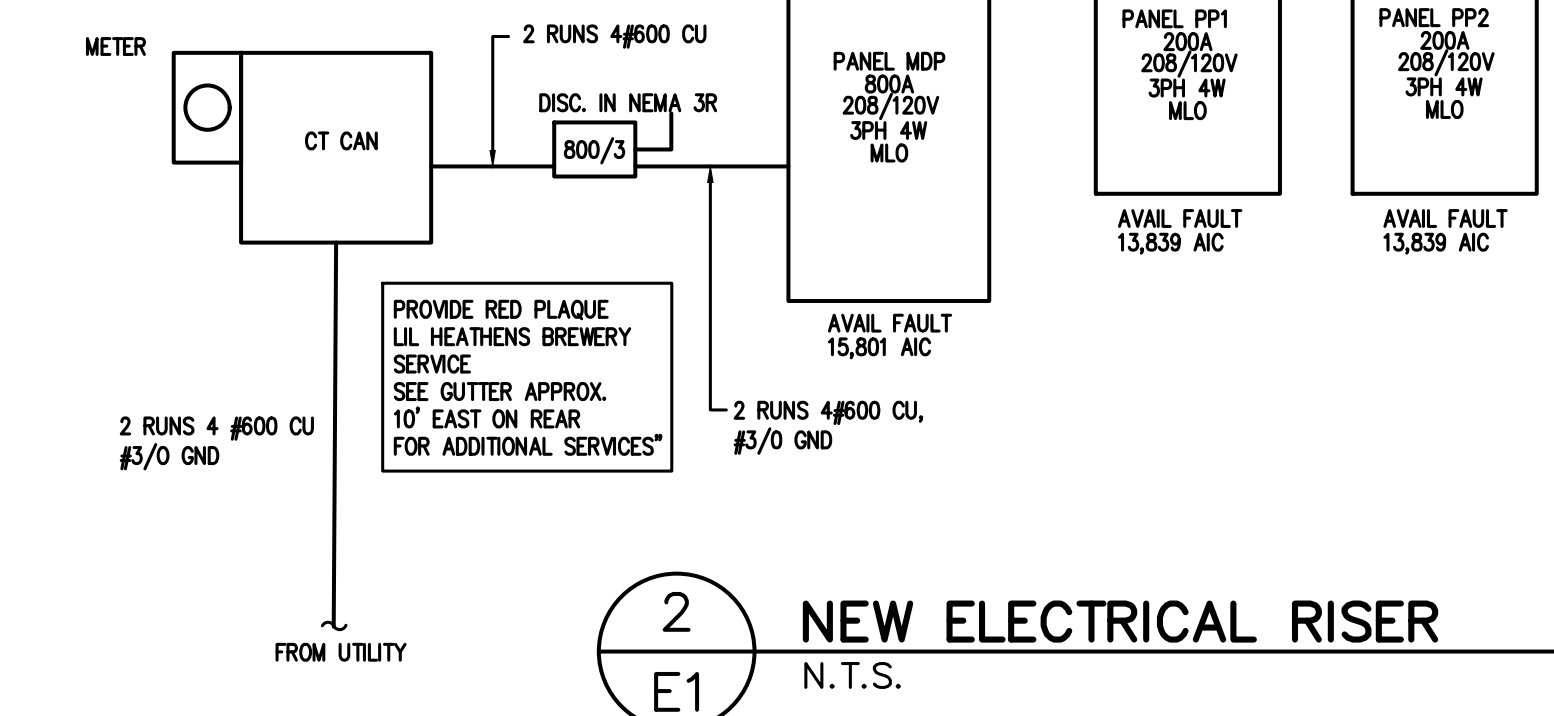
METER

CT CAN

2 RUNS 4#600 CU

DISC. IN NEMA 3R

800/3

PANEL MDP
800A
208/120V
3PH 4W
MLO

AVAIL FAULT
15,801 AIC

PANEL PP1
200A
208/120V
3PH 4W
MLO

AVAIL FAULT
13,839 AIC

PANEL PP2
200A
208/120V
3PH 4W
MLO

AVAIL FAULT
13,839 AIC

PROVIDE RED PLAQUE
LIL HEATHENS BREWERY
SERVICE
SEE GUTTER APPROX.
10' EAST ON REAR
FOR ADDITIONAL SERVICES"

2 RUNS 4 #600 CU
#3/0 GND

2 RUNS 4#600 CU,
#3/0 GND

FROM UTILITY

2
E1

NEW ELECTRICAL RISER
N.T.S.